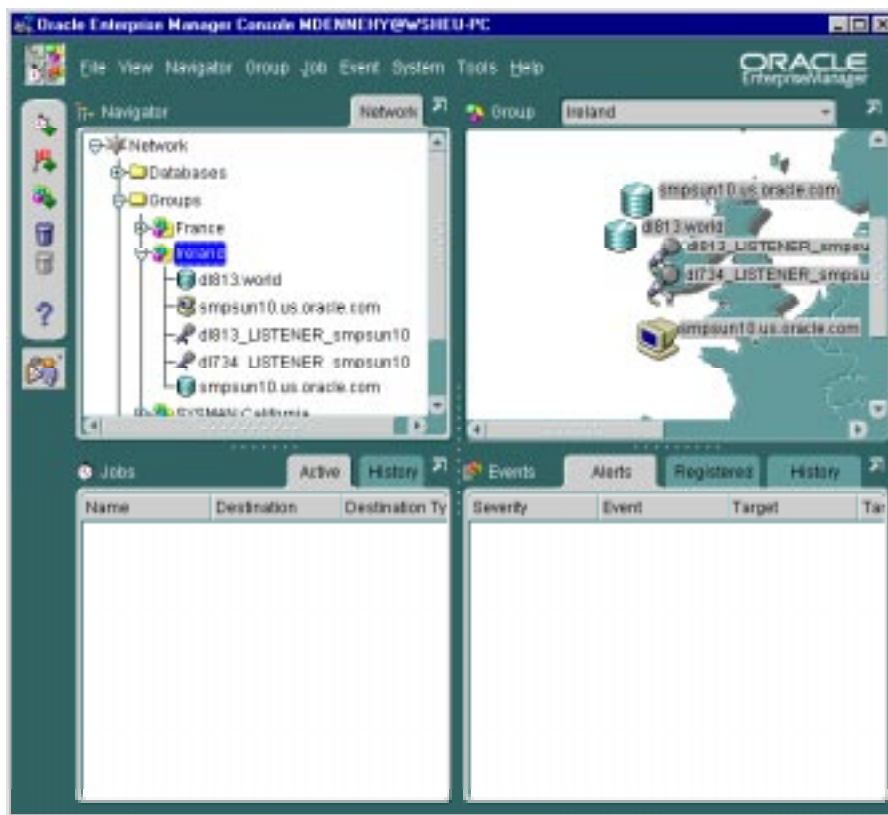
Oracle Enterprise Manager Console MDENNEHY@WSHEU-PC

File View Navigator Group Job Event System Tools Help

ORACLE Enterprise Manager

Navigator

Network

Network
Databases
Groups
France
Ireland
dl813.world
smpsun10.us.oracle.com
dl813_LISTENER_smpsun10
dl734_LISTENER_smpsun10
smpsun10.us.oracle.com
SYSMAN California

Group

Ireland

smpsun10.us.oracle.com
dl813.world
dl813_LISTENER_smpsu
dl734_LISTENER_smpsu
smpsun10.us.oracle.com

Jobs

Active

History

| Name | Destination | Destination Ty |
|---|---|---|

Events

Alerts

Registered

History

| Severity | Event | Target | Tar |
|---|---|---|---|